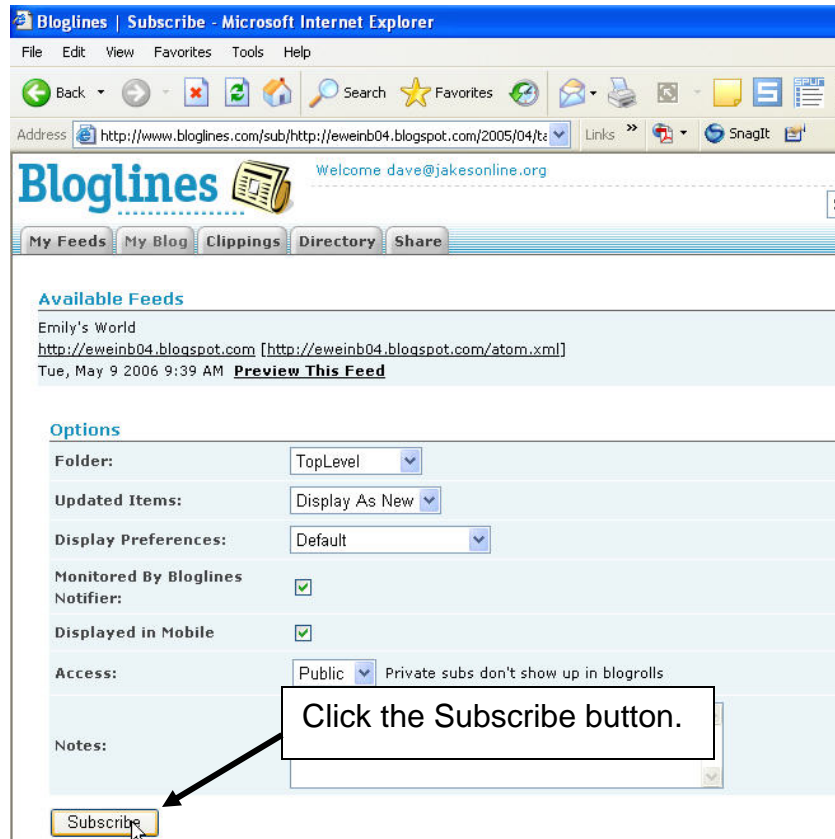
Bloglines | Subscribe - Microsoft Internet Explorer

File Edit View Favorites Tools Help

Back Search Favorites

Address http://www.bloglines.com/sub/http://eweinb04.blogspot.com/2005/04/t Links SnagIt

Bloglines

Welcome dave@jakesonline.org

My Feeds My Blog Clippings Directory Share

Available Feeds

Emily's World

http://eweinb04.blogspot.com [http://eweinb04.blogspot.com/atom.xml]

Tue, May 9 2006 9:39 AM Preview This Feed

Options

| | |
|---|---|
| Folder: | TopLevel |
| Updated Items: | Display As New |
| Display Preferences: | Default |
| Monitored By Bloglines Notifier: | ☑ |
| Displayed in Mobile | ☑ |
| Access: | Public Private subs don't show up in blogrolls |
| Notes: | |

Click the Subscribe button.

Subscribe